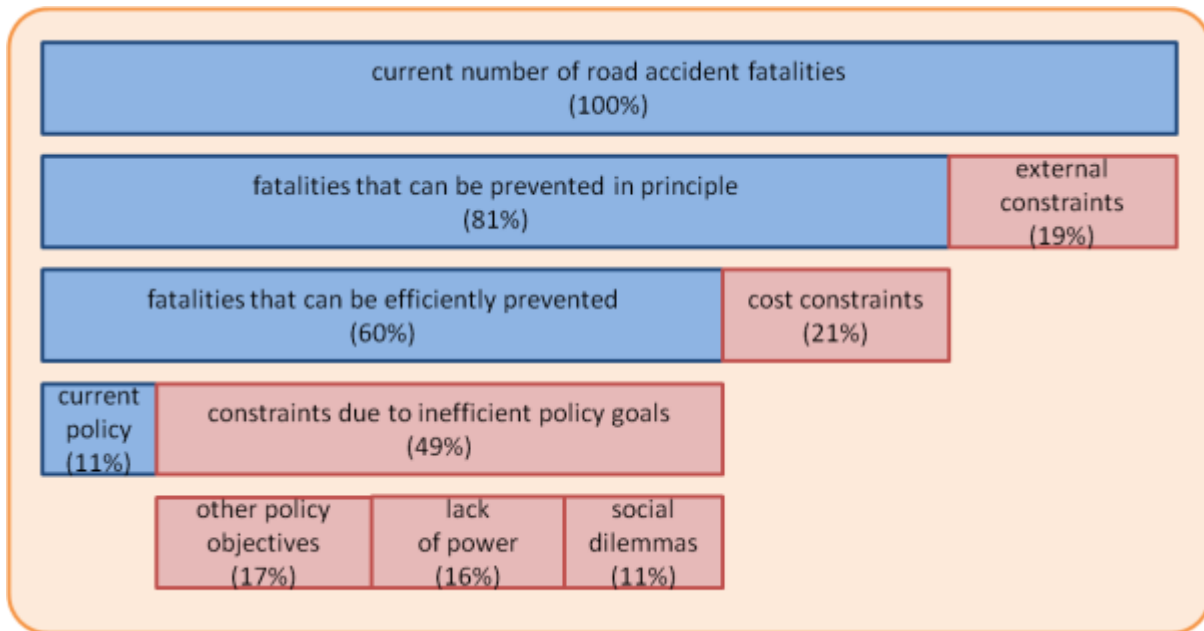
current number of road accident fatalities
(100%)

fatalities that can be prevented in principle
(81%)

external constraints
(19%)

fatalities that can be efficiently prevented
(60%)

cost constraints
(21%)

current policy
(11%)

constraints due to inefficient policy goals
(49%)

other policy objectives
(17%)

lack of power
(16%)

social dilemmas
(11%)